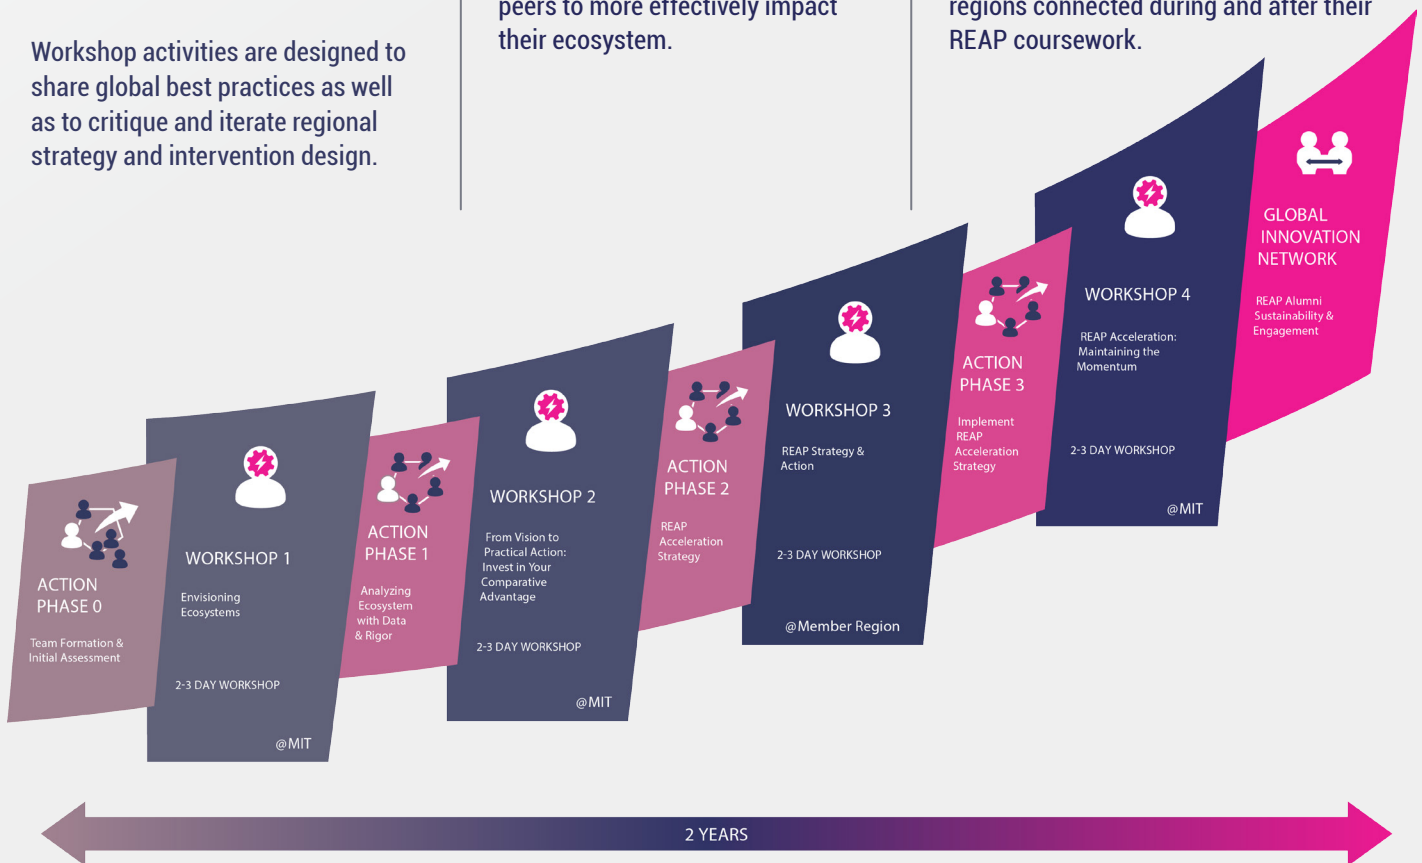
Workshop activities are designed to share global best practices as well as to critique and iterate regional strategy and intervention design.

peers to more effectively impact their ecosystem.

regions connected during and after their REAP coursework.

ACTION PHASE 0

Team Formation & Initial Assessment

WORKSHOP 1

Envisioning Ecosystems

2-3 DAY WORKSHOP

@MIT

ACTION PHASE 1

Analyzing Ecosystem with Data & Rigor

WORKSHOP 2

From Vision to Practical Action: Invest in Your Comparative Advantage

2-3 DAY WORKSHOP

@MIT

ACTION PHASE 2

REAP Acceleration Strategy

WORKSHOP 3

REAP Strategy & Action

2-3 DAY WORKSHOP

@Member Region

ACTION PHASE 3

Implement REAP Acceleration Strategy

WORKSHOP 4

REAP Acceleration: Maintaining the Momentum

2-3 DAY WORKSHOP

@MIT

GLOBAL INNOVATION NETWORK

REAP Alumni Sustainability & Engagement

2 YEARS